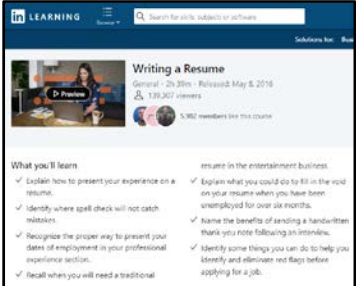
in LEARNING

Browse

Search for skills, subjects or software

Solutions for: Bus

Preview

Writing a Resume

General · 2h 39m · Released: May 8, 2016

139,307 viewers

5,982 members like this course

What you'll learn

Explain how to present your experience on a resume.

Identify where spell check will not catch mistakes.

Recognize the proper way to present your dates of employment in your professional experience section.

Recall when you will need a traditional resume in the entertainment business.

Explain what you could do to fill in the void on your resume when you have been unemployed for over six months.

Name the benefits of sending a handwritten thank you note following an interview.

Identify some things you can do to help you identify and eliminate red flags before applying for a job.